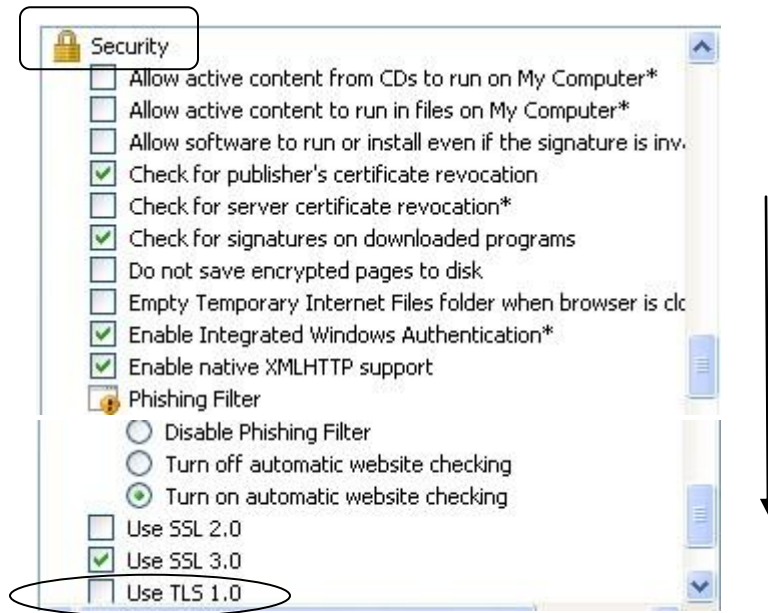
Security
Allow active content from CDs to run on My Computer*
Allow active content to run in files on My Computer*
Allow software to run or install even if the signature is inv
Check for publisher's certificate revocation
Check for server certificate revocation*
Check for signatures on downloaded programs
Do not save encrypted pages to disk
Empty Temporary Internet Files folder when browser is cl
Enable Integrated Windows Authentication*
Enable native XMLHTTP support
Phishing Filter
Disable Phishing Filter
Turn off automatic website checking
Turn on automatic website checking
Use SSL 2.0
Use SSL 3.0
Use TLS 1.0